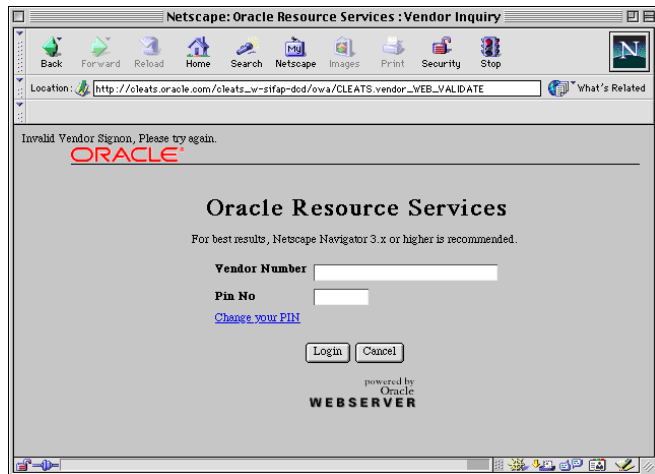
Netscape: Oracle Resource Services : Vendor Inquiry

Back Forward Reload Home Search Netscape Images Print Security Stop

Location: http://cleats.oracle.com/cleats_w-sifap-dcd/owa/CLEATS.vendor_WEB_VALIDATE

What's Related

Invalid Vendor Signon, Please try again.

ORACLE

Oracle Resource Services

For best results, Netscape Navigator 3.x or higher is recommended.

Vendor Number

Pin No

Change your PIN

Login Cancel

powered by Oracle WEBSERVER